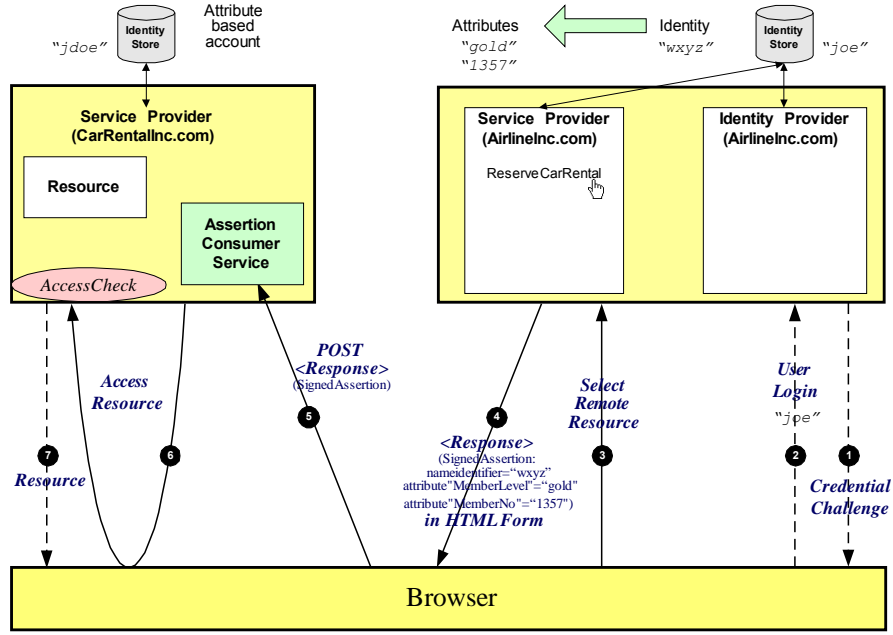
"jdoe"

Identity Store

Attribute based account

Attributes "gold" "1357"

Identity "wxyz"

Identity Store

"joe"

Service Provider (CarRentalInc.com)

Resource

Assertion Consumer Service

AccessCheck

Service Provider (AirlineInc.com)

ReserveCarRental

Identity Provider (AirlineInc.com)

7 Resource

Access Resource

6

POST <Response> (SignedAssertion)

5

4 <Response> (SignedAssertion: nameidentifier="wxyz" attribute"MemberLevel"="gold" attribute"MemberNo"="1357") in HTML Form

Select Remote Resource

3

User Login "joe"

2

1 Credential Challenge

Browser